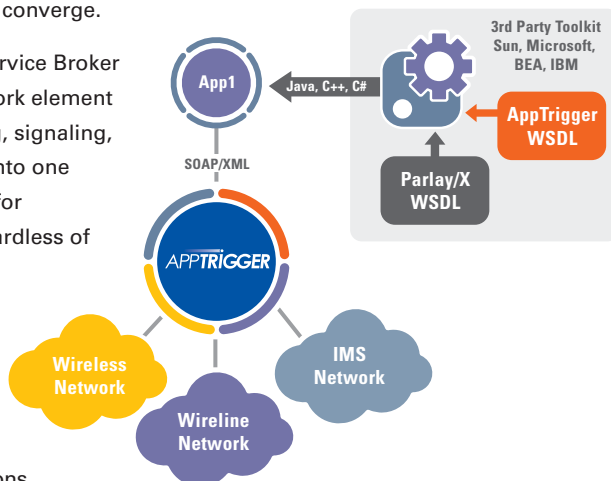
converge.

rvice Broker
rk element
, signaling,
nto one
for
rdless of

ons

3rd Party Toolkit
Sun, Microsoft,
BEA, IBM

App1

Java, C++, C#

AppTrigger
WSDL

Parlay/X
WSDL

SOAP/XML

APPTRIGGER

Wireless
Network

IMS
Network

Wireline
Network